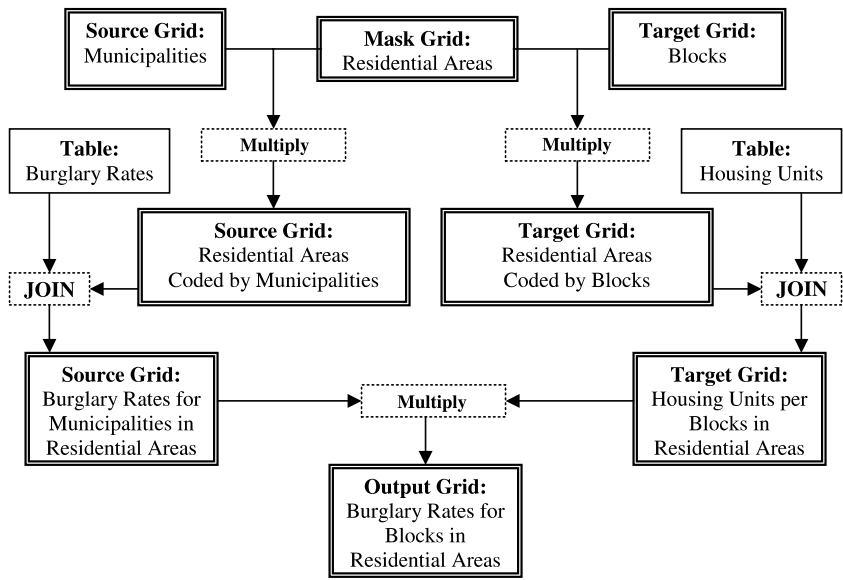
**Source Grid:**
Municipalities

**Mask Grid:**
Residential Areas

**Target Grid:**
Blocks

**Multiply**

**Multiply**

**Table:**
Burglary Rates

**Source Grid:**
Residential Areas
Coded by Municipalities

**Target Grid:**
Residential Areas
Coded by Blocks

**Table:**
Housing Units

**JOIN**

**JOIN**

**Source Grid:**
Burglary Rates for Municipalities in Residential Areas

**Multiply**

**Target Grid:**
Housing Units per Blocks in Residential Areas

**Output Grid:**
Burglary Rates for Blocks in Residential Areas